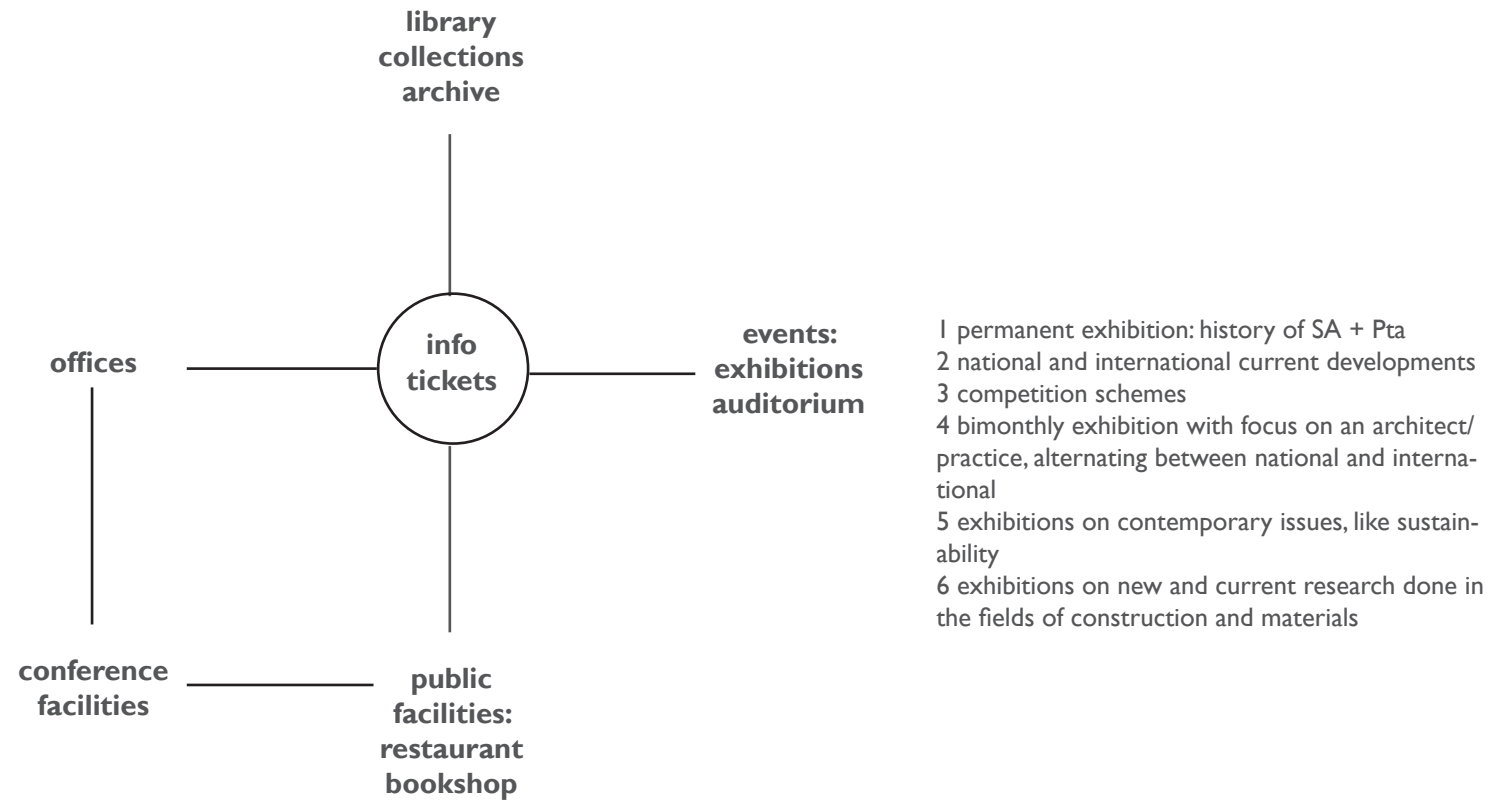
library
collections
archive

offices

info
tickets

events:
exhibitions
auditorium

1 permanent exhibition: history of SA + Pta
2 national and international current developments
3 competition schemes
4 bimonthly exhibition with focus on an architect/practice, alternating between national and international
5 exhibitions on contemporary issues, like sustainability
6 exhibitions on new and current research done in the fields of construction and materials

conference
facilities

public
facilities:
restaurant
bookshop